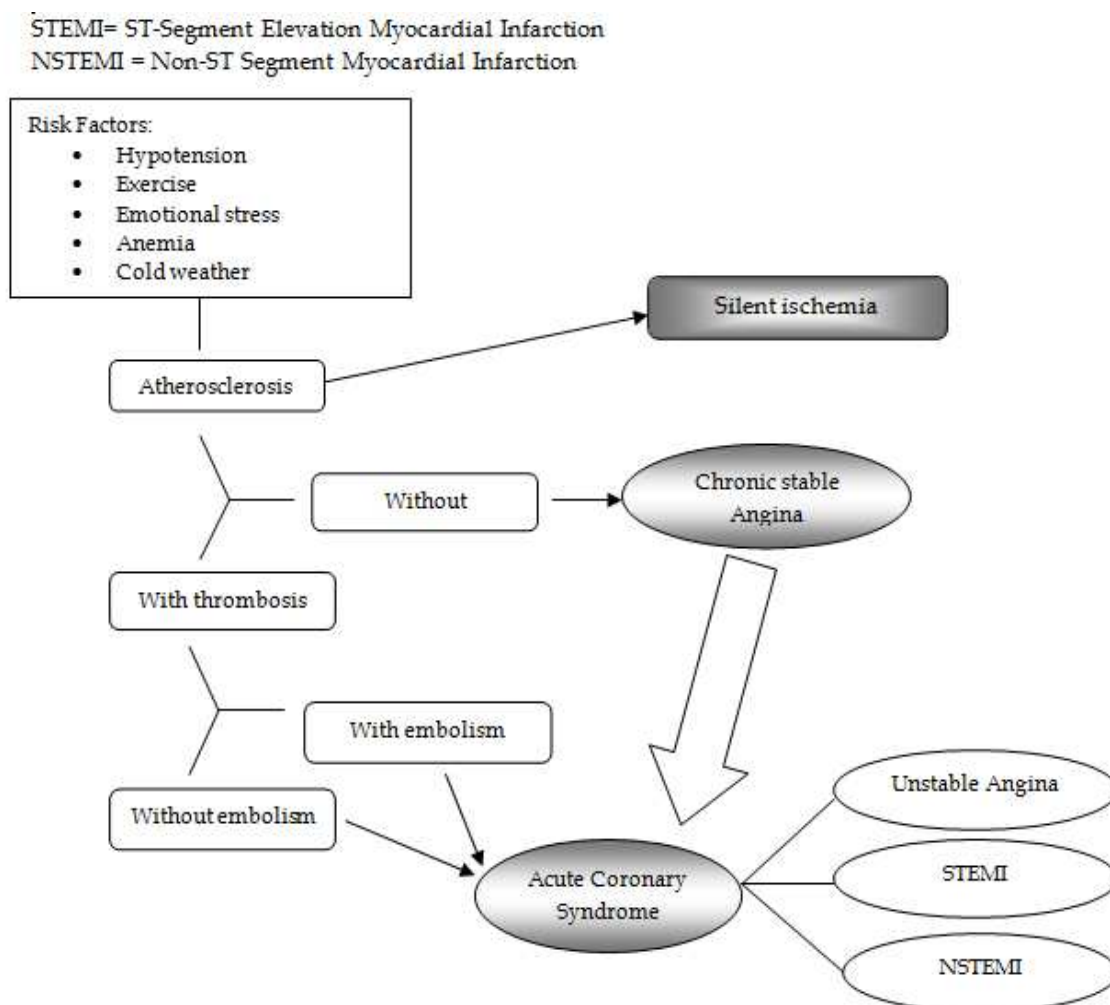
STEMI= ST-Segment Elevation Myocardial Infarction
NSTEMI = Non-ST Segment Myocardial Infarction

Risk Factors:
- Hypotension
- Exercise
- Emotional stress
- Anemia
- Cold weather

Silent ischemia

Atherosclerosis

Without

Chronic stable Angina

With thrombosis

With embolism

Without embolism

Unstable Angina

Acute Coronary Syndrome

STEMI

NSTEMI